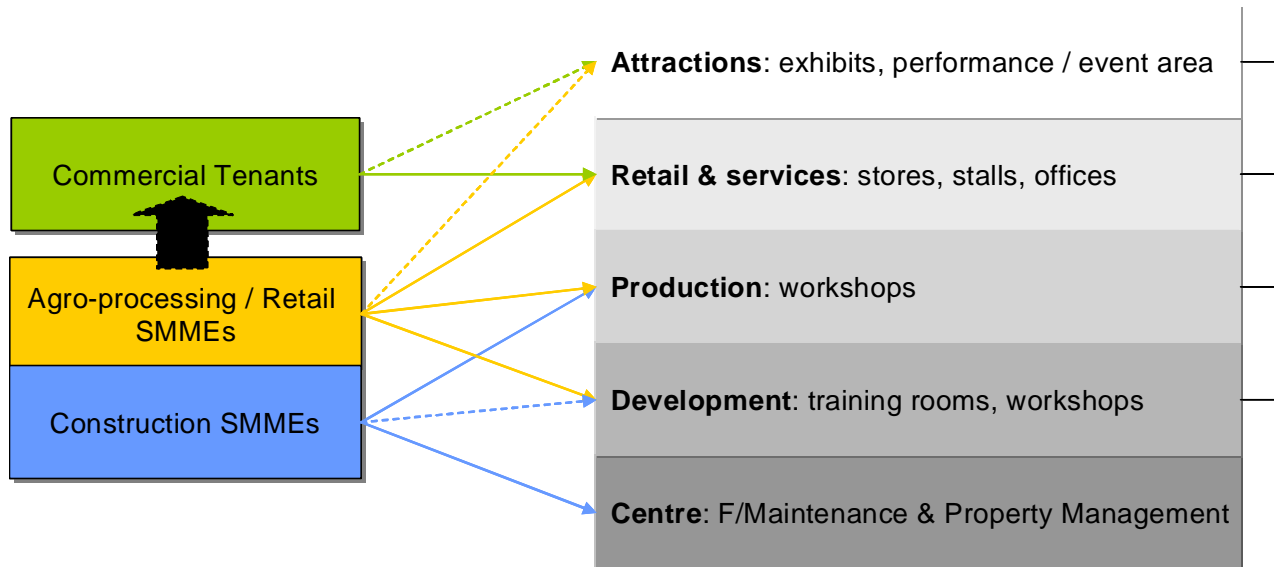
Commercial Tenants

Agro-processing / Retail SMMEs

Construction SMMEs

**Attractions**: exhibits, performance / event area

**Retail & services**: stores, stalls, offices

**Production**: workshops

**Development**: training rooms, workshops

**Centre**: F/Maintenance & Property Management